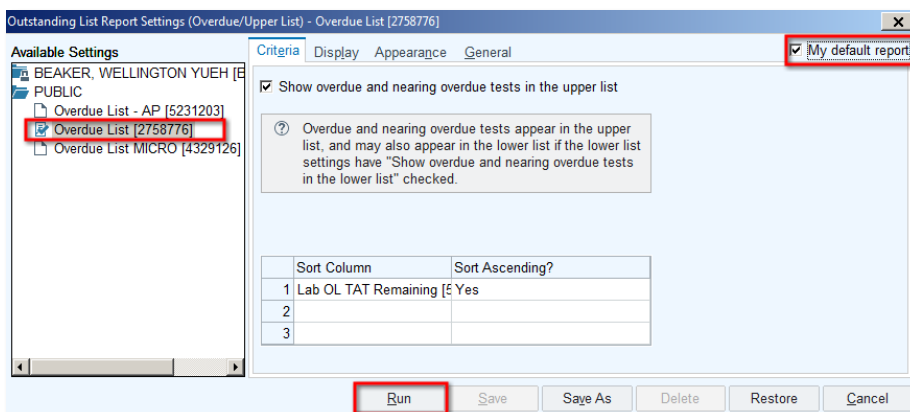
Outstanding List Report Settings (Overdue/Upper List) - Overdue List [2758776]

Available Settings
BEAKER, WELLINGTON YUEH [E
PUBLIC
Overdue List - AP [5231203]
Overdue List [2758776]
Overdue List MICRO [4329126]

Criteria Display Appearance General

My default report

Show overdue and nearing overdue tests in the upper list

Overdue and nearing overdue tests appear in the upper list, and may also appear in the lower list if the lower list settings have "Show overdue and nearing overdue tests in the lower list" checked.

| | Sort Column | Sort Ascending? |
|---|---|---|
| 1 | Lab OL TAT Remaining [5 | Yes |
| 2 | | |
| 3 | | |

Run Save Save As Delete Restore Cancel